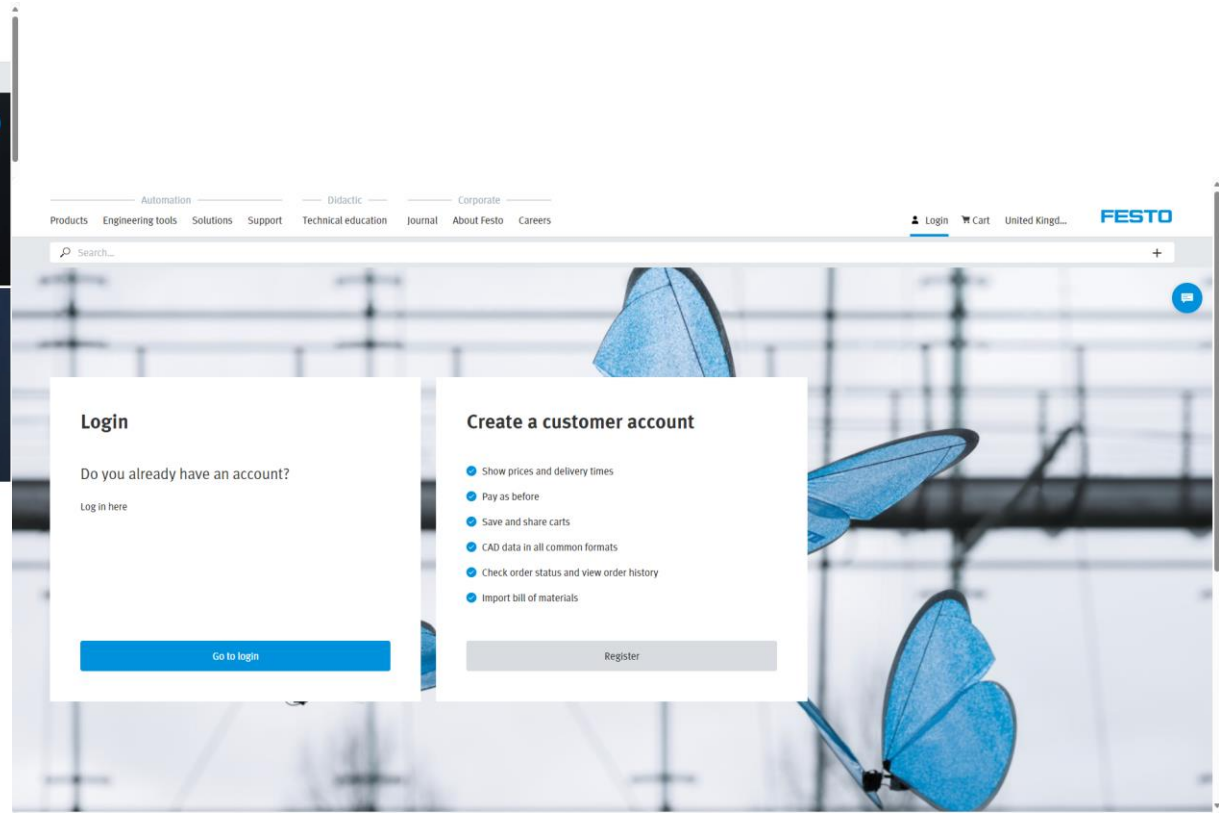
Automation
Products Engineering tools Solutions Support

Didactic
Technical education

Corporate
Journal About Festo Careers

Login Cart United Kingd...

FESTO

Search...

+

Login

Do you already have an account?

Log in here

Go to login

Create a customer account

Show prices and delivery times

Pay as before

Save and share carts

CAD data in all common formats

Check order status and view order history

Import bill of materials

Register